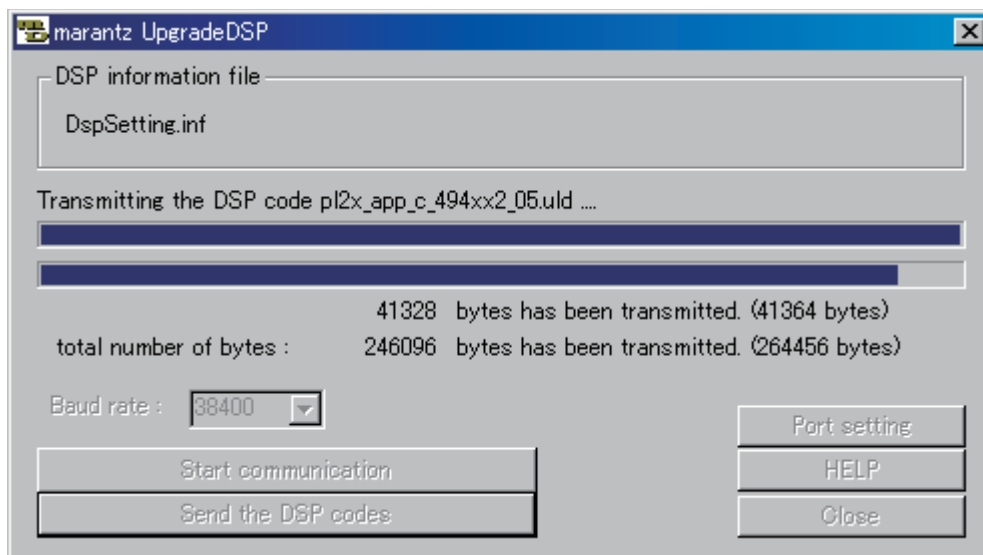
marantz UpgradeDSP

DSP information file

DspSetting.inf

Transmitting the DSP code pl2x_app_c_494xx2_05.uld ....

41328 bytes has been transmitted. (41364 bytes)

total number of bytes : 246096 bytes has been transmitted. (264456 bytes)

Baud rate : 38400

Port setting

Start communication

HELP

Send the DSP codes

Close